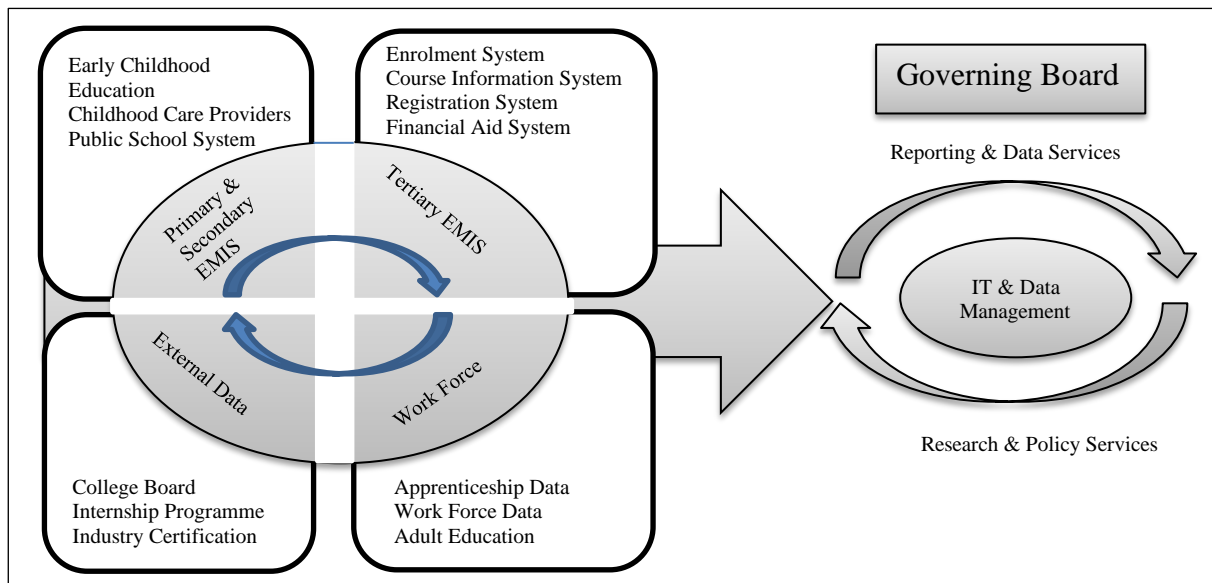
Early Childhood Education
Childhood Care Providers
Public School System

Enrolment System
Course Information System
Registration System
Financial Aid System

Governing Board

Reporting & Data Services

Primary & Secondary EMIS

Tertiary EMIS

External Data

Work Force

IT & Data Management

Research & Policy Services

College Board
Internship Programme
Industry Certification

Apprenticeship Data
Work Force Data
Adult Education